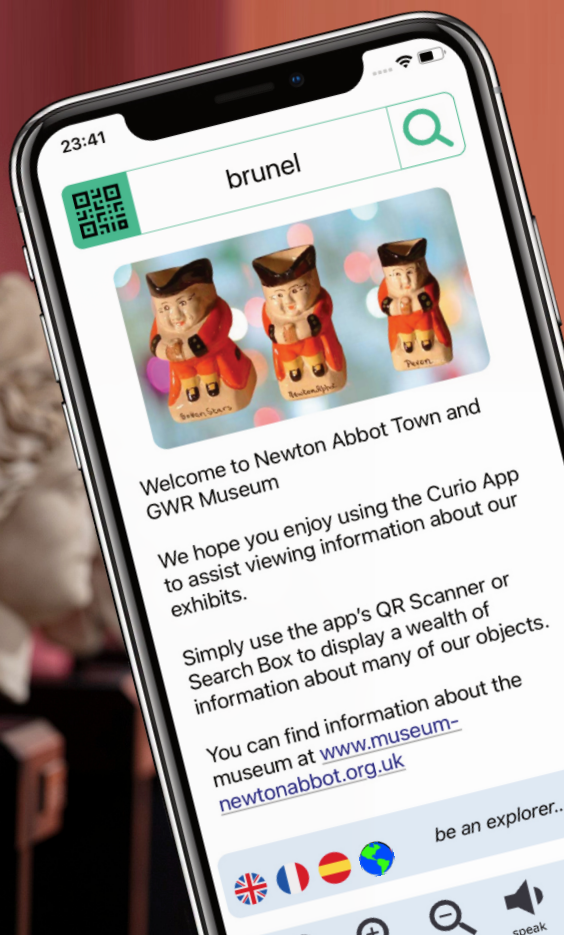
23:41

brunel

Brixham Sters

Newton Abbot

Devon

Welcome to Newton Abbot Town and GWR Museum

We hope you enjoy using the Curio App to assist viewing information about our exhibits.

Simply use the app's QR Scanner or Search Box to display a wealth of information about many of our objects.

You can find information about the museum at www.museum-newtonabbot.org.uk

be an explorer..

speak